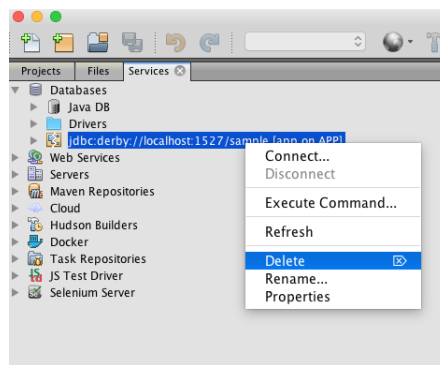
Projects Files Services

Databases
Java DB
Drivers
jdbc:derby://localhost:1527/sample [app on APP]
Web Services
Servers
Maven Repositories
Cloud
Hudson Builders
Docker
Task Repositories
JS Test Driver
Selenium Server

Connect...
Disconnect
Execute Command...
Refresh
Delete
Rename...
Properties